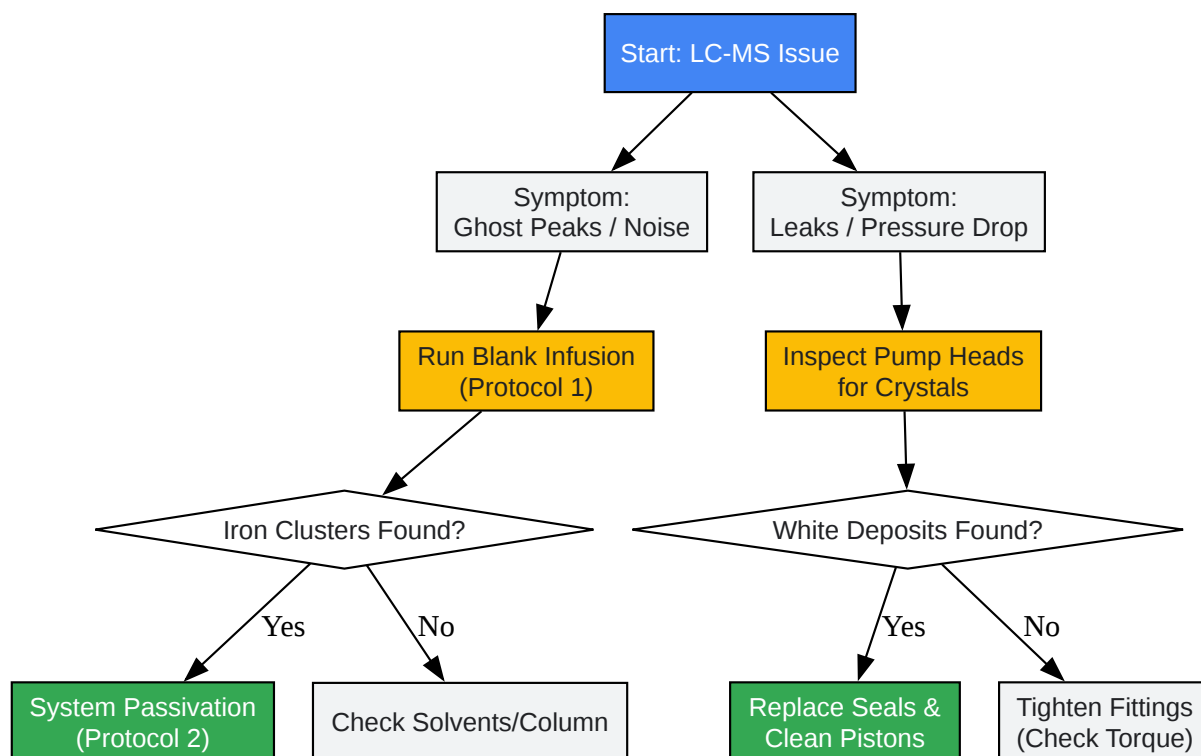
Start: LC-MS Issue

Symptom:
Ghost Peaks / Noise

Symptom:
Leaks / Pressure Drop

Run Blank Infusion
(Protocol 1)

Inspect Pump Heads
for Crystals

Iron Clusters Found?

White Deposits Found?

Yes

No

Yes

No

System Passivation
(Protocol 2)

Check Solvents/Column

Replace Seals &
Clean Pistons

Tighten Fittings
(Check Torque)